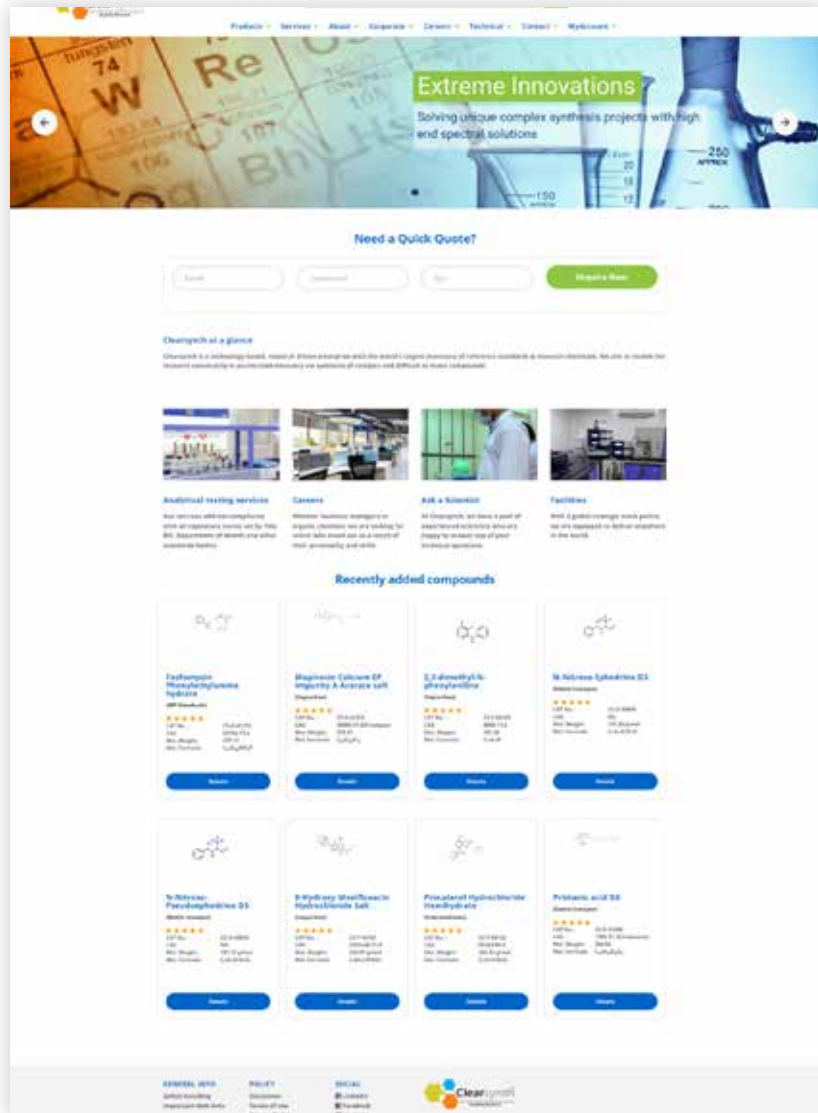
Products · Services · About · Corporate · Careers · Technical · Contact · Mydocument

Extreme Innovations

Solving unique complex synthesis projects with high end spectral solutions

Need a Quick Quote?

Inquire Now

Clearsynth at a glance

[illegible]

Analytical testing services

Careers

Ask a Scientist

Facilities

Recently added compounds

Fosfomycin Phenylethylamine hydrate

Magnesium Calcium EP Impurity A Acetate salt

2,3-dimethyl-N-phenylaniline

N-Nitroso-Ephedrine D3

Details

Details

Details

Details

N-Nitroso-Pseudoephedrine D3

8-Hydroxy Moxifloxacin Hydrochloride Salt

Procaterol Hydrochloride Hemihydrate

Pristanic acid D3

Details

Details

Details

Details

GENERAL INFO

POLICY

SOCIAL

Clearsynth